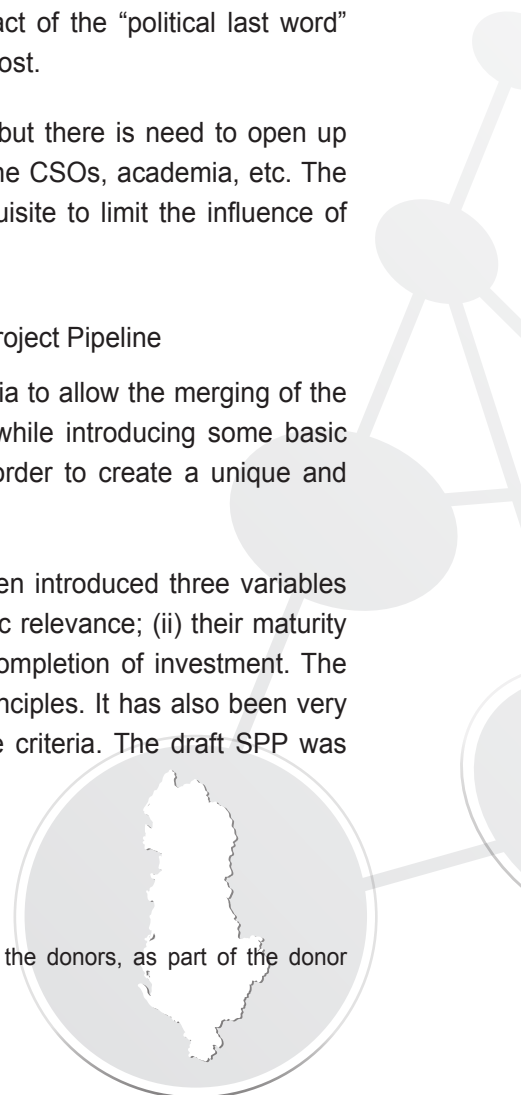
act of the "political last word" ost.

but there is need to open up he CSOs, academia, etc. The uisite to limit the influence of

roject Pipeline

ia to allow the merging of the while introducing some basic order to create a unique and

en introduced three variables c relevance; (ii) their maturity ompletion of investment. The nciples. It has also been very e criteria. The draft SPP was

the donors, as part of the donor